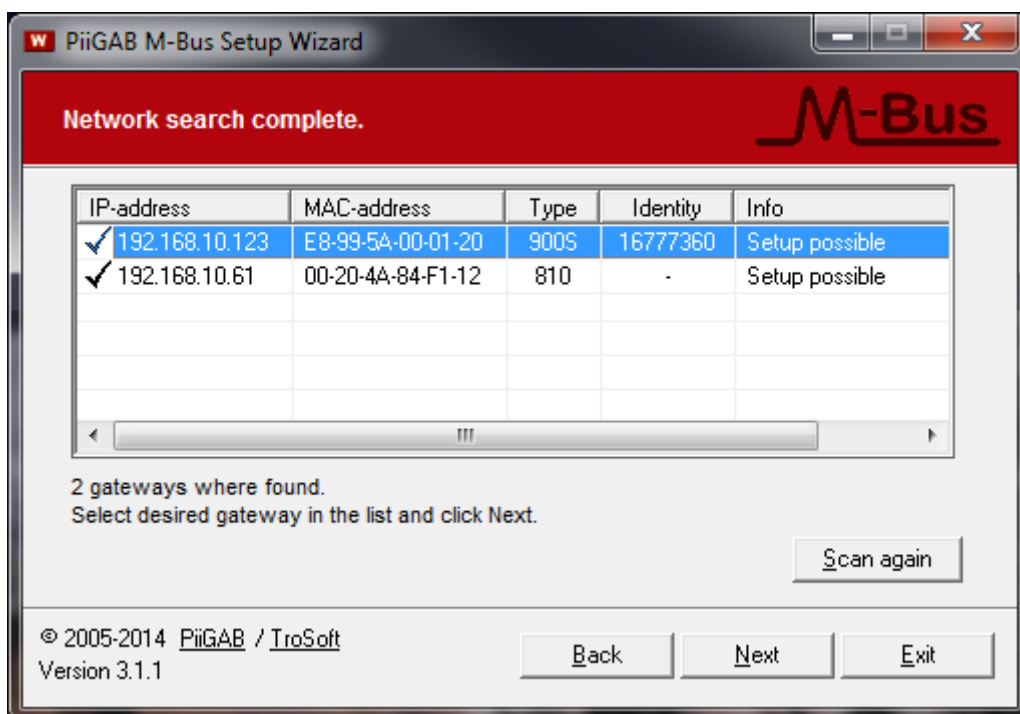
W PiiGAB M-Bus Setup Wizard

Network search complete.

M-Bus

| IP-address | MAC-address | Type | Identity | Info |
|---|---|---|---|---|
| ✓ 192.168.10.123 | E8-99-5A-00-01-20 | 900S | 16777360 | Setup possible |
| ✓ 192.168.10.61 | 00-20-4A-84-F1-12 | 810 | - | Setup possible |

2 gateways where found.
Select desired gateway in the list and click Next.

Scan again

© 2005-2014 PiiGAB / TroSoft
Version 3.1.1

Back

Next

Exit